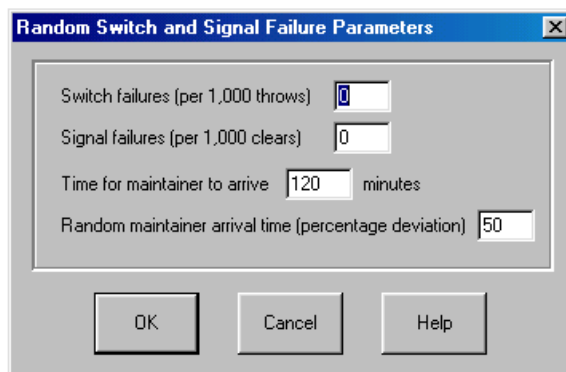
Random Switch and Signal Failure Parameters

Switch failures (per 1,000 throws) 0

Signal failures (per 1,000 clears) 0

Time for maintainer to arrive 120 minutes

Random maintainer arrival time (percentage deviation) 50

OK

Cancel

Help